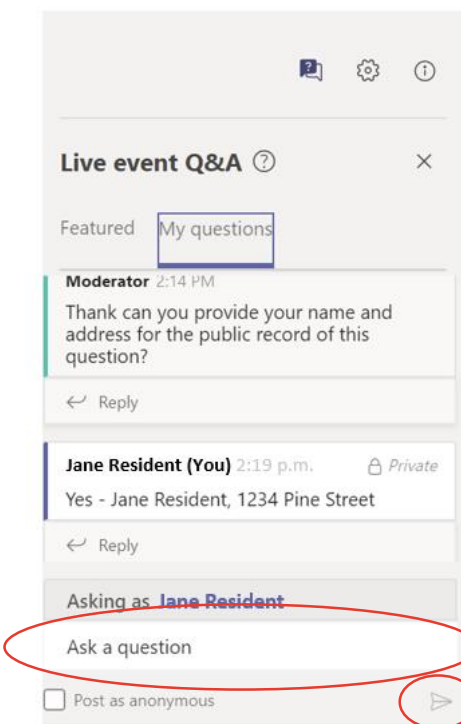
Live event Q&A ⓘ

Featured

My questions

Moderator 2:14 PM

Thank can you provide your name and address for the public record of this question?

Reply

Jane Resident (You) 2:19 p.m.

Private

Yes - Jane Resident, 1234 Pine Street

Reply

Asking as Jane Resident

Ask a question

Post as anonymous